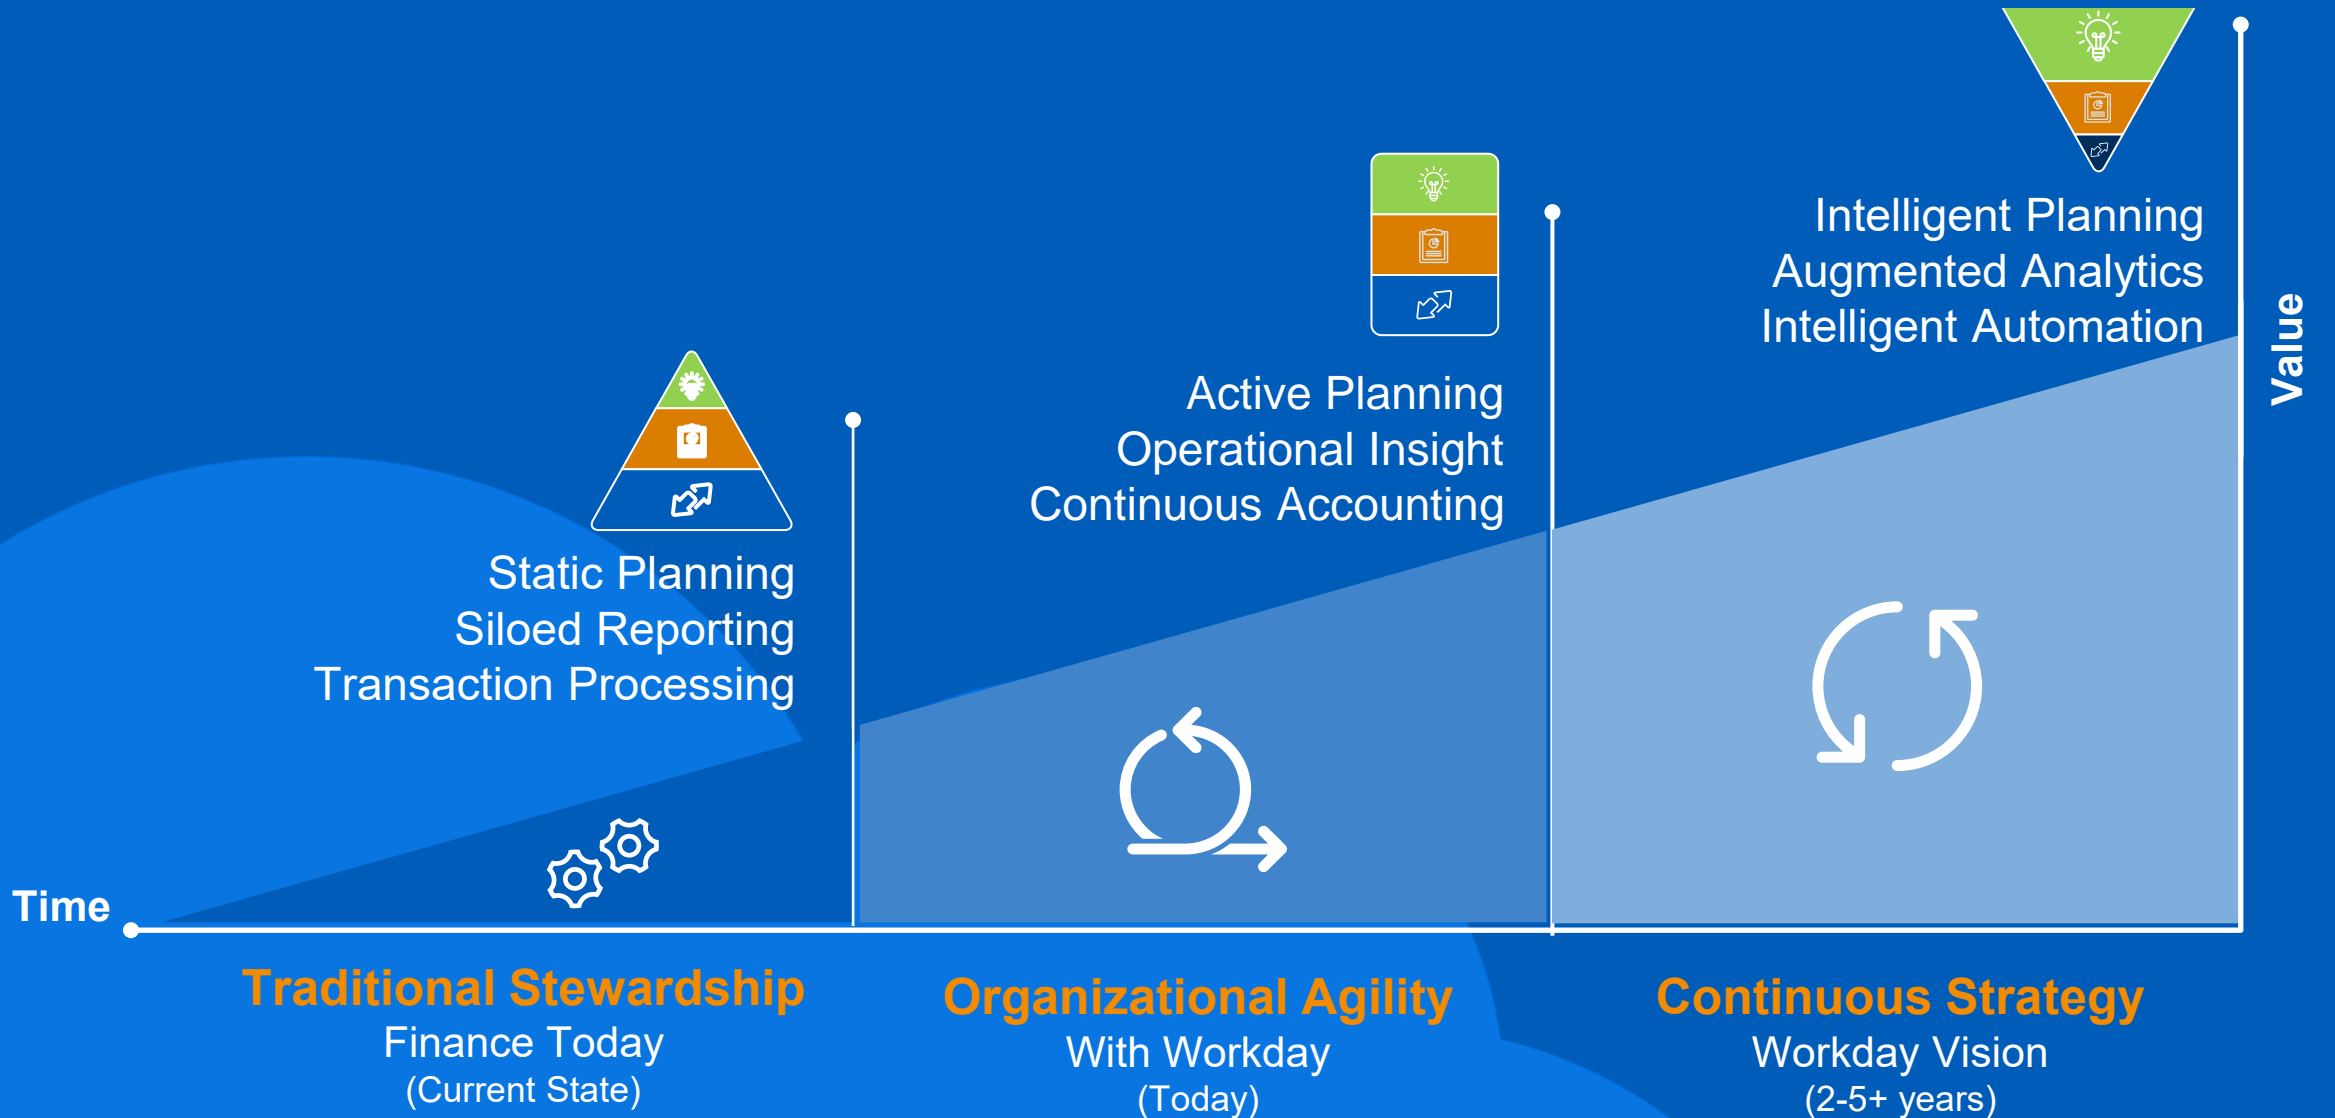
Intelligent Planning
Augmented Analytics
Intelligent Automation

Value

Active Planning
Operational Insight
Continuous Accounting

Static Planning
Siloed Reporting
Transaction Processing

Time

Traditional Stewardship
Finance Today
(Current State)

Organizational Agility
With Workday
(Today)

Continuous Strategy
Workday Vision
(2-5+ years)